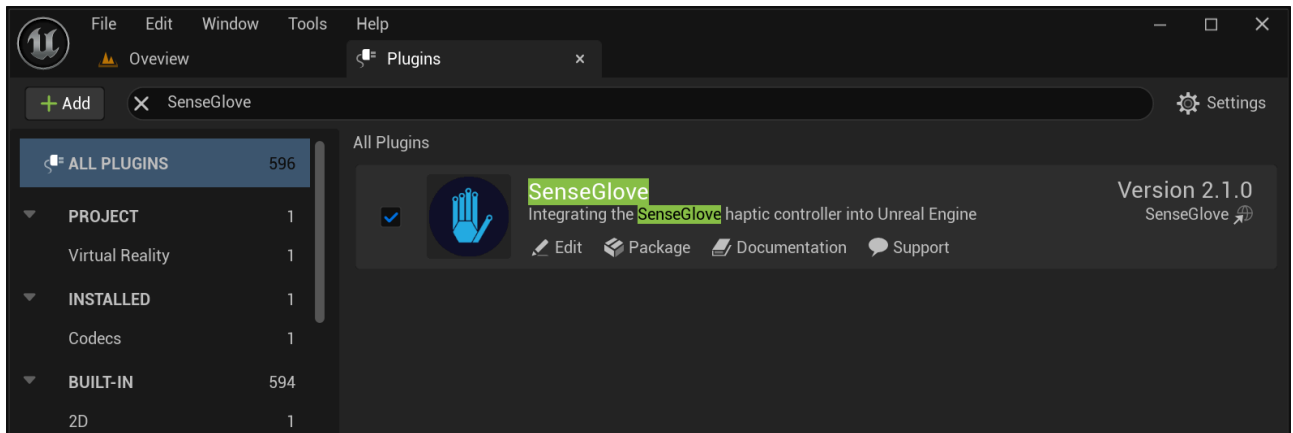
File Edit Window Tools Help

Oveview

Plugins ×

+ Add

× SenseGlove

Settings

ALL PLUGINS 596

PROJECT 1

Virtual Reality 1

INSTALLED 1

Codecs 1

BUILT-IN 594

2D 1

All Plugins

SenseGlove

Integrating the SenseGlove haptic controller into Unreal Engine

Edit Package Documentation Support

Version 2.1.0

SenseGlove